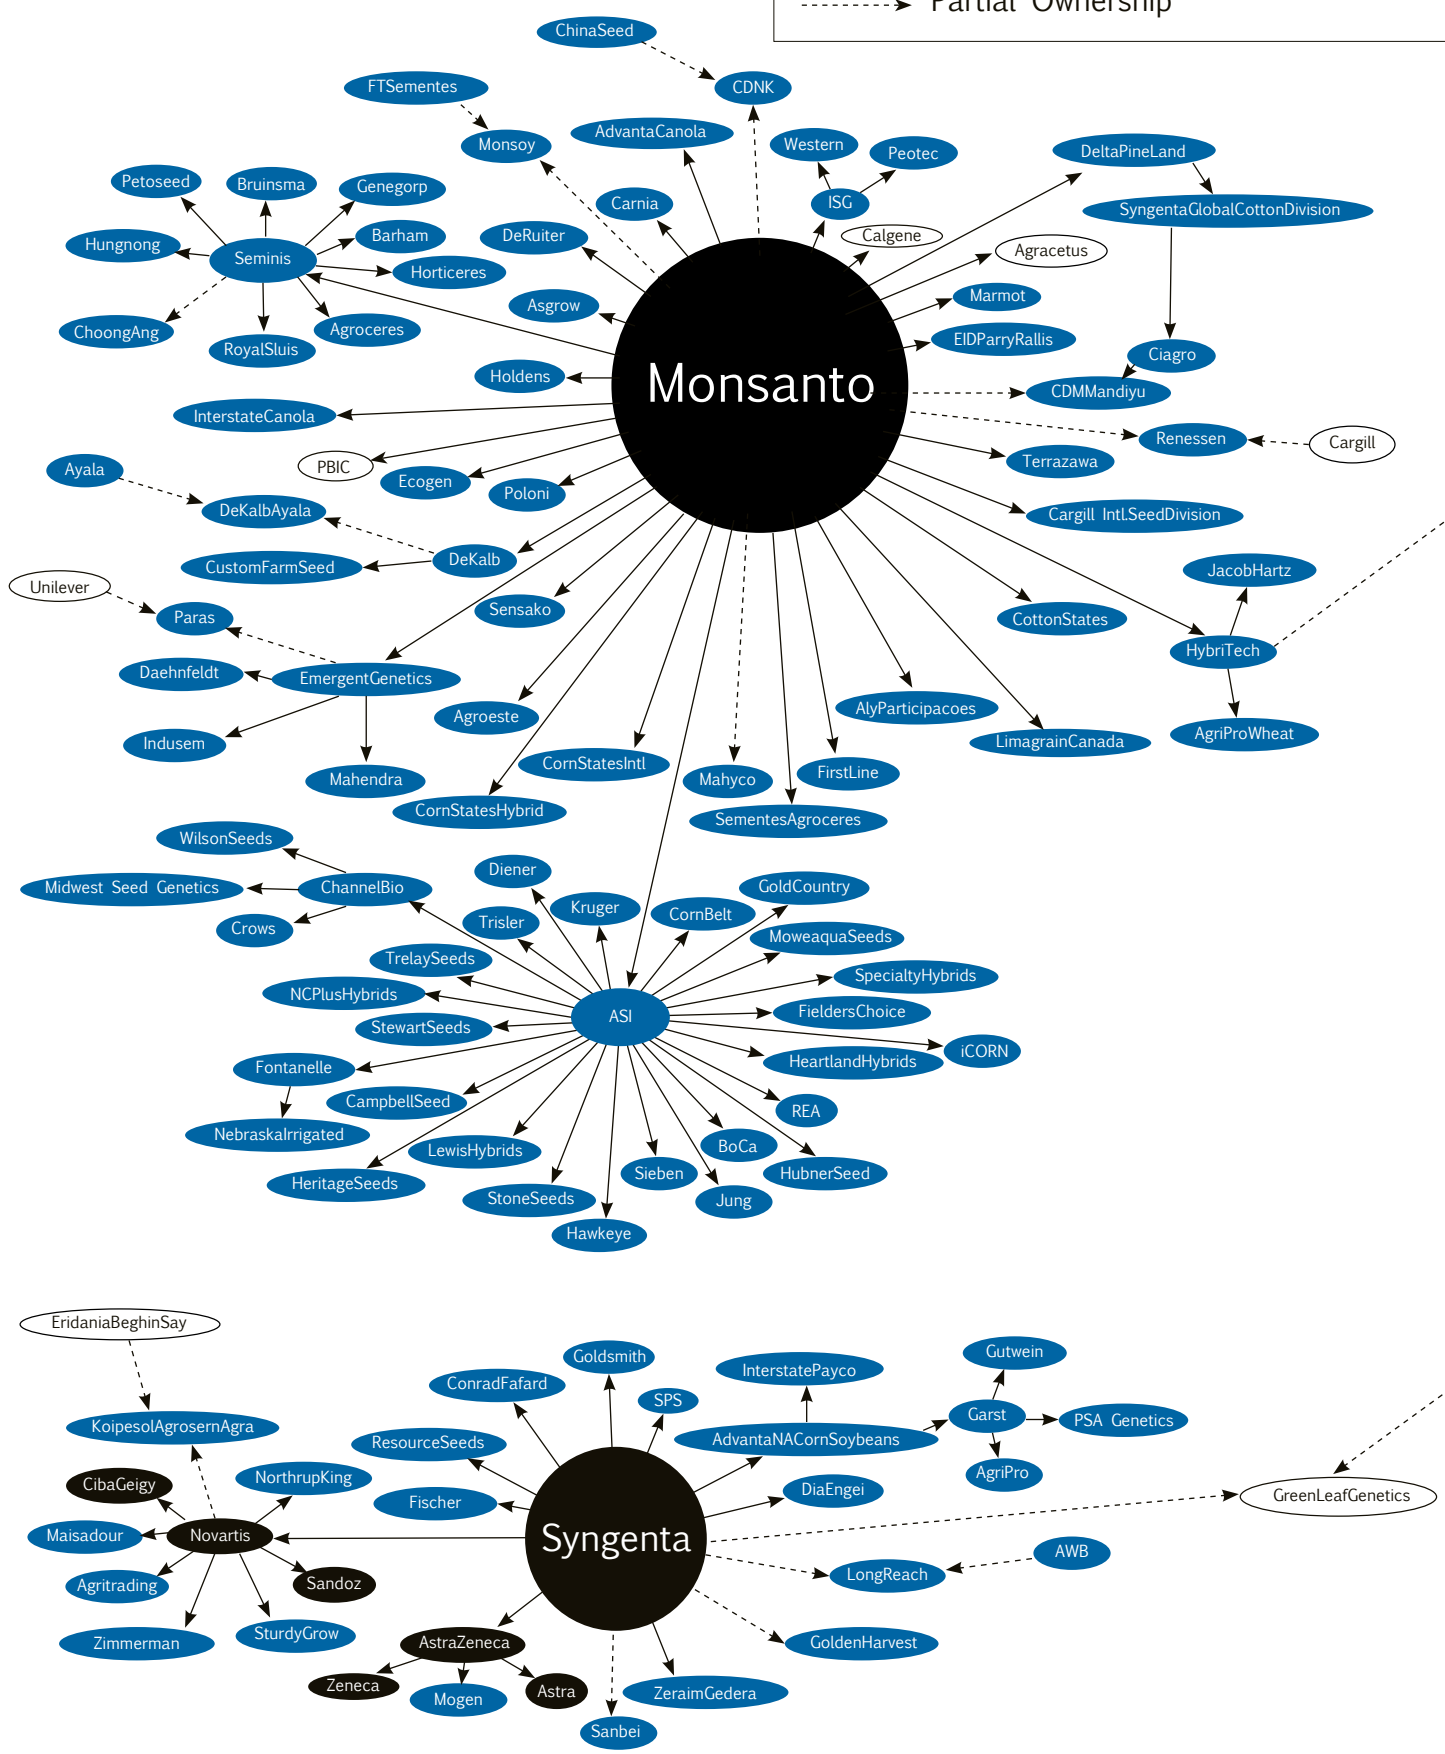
Partial Ownership

ChinaSeed
CDNK
FTSementes
Monsoy
AdvantaCanola
Western
Peotec
DeltaPineLand
SyngentaGlobalCottonDivision
Petoseed
Bruinsma
Genegorp
Hungnong
Seminis
Barham
Horticeres
ChoongAng
RoyalSluis
Agroceres
Carnia
DeRuiter
ISG
Calgene
Agracetus
Asgrow
Marmot
EIDParryRallis
Ciagro
Holdens
Monsanto
CDMMandiyu
InterstateCanola
Renessen
Cargill
PBIC
Ecogen
Poloni
Terrazawa
Ayala
DeKalbAyala
Cargill IntlSeedDivision
DeKalb
CustomFarmSeed
JacobHartz
Unilever
Paras
Sensako
CottonStates
HybriTech
Daehnfeldt
EmergentGenetics
AgriProWheat
Agroeste
AlyParticipacoes
Indusem
LimagrainCanada
Mahendra
CornStatesIntl
Mahyco
FirstLine
CornStatesHybrid
SementesAgroceres
WilsonSeeds
Diener
GoldCountry
Midwest Seed Genetics
ChannelBio
Kruger
CornBelt
Crows
Trisler
MoweaquaSeeds
TrelaySeeds
SpecialtyHybrids
NCPlusHybrids
ASI
FieldersChoice
StewartSeeds
iCORN
Fontanelle
HeartlandHybrids
CampbellSeed
REA
NebraskaIrrigated
BoCa
LewisHybrids
Sieben
HubnerSeed
HeritageSeeds
StoneSeeds
Jung
Hawkeye
EridaniaBeghinSay
Goldsmith
Gutwein
ConradFafard
InterstatePayco
SPS
Garst
PSA Genetics
KoipesolAgrosernAgra
ResourceSeeds
AdvantaNACornSoybeans
AgriPro
CibaGeigy
NorthrupKing
DiaEngei
GreenLeafGenetics
Fischer
Maisadour
Novartis
Syngenta
AWB
Sandoz
LongReach
Agritrading
Zimmerman
SturdyGrow
GoldenHarvest
AstraZeneca
Zeneca
Mogen
Astra
ZeraimGedera
Sanbei